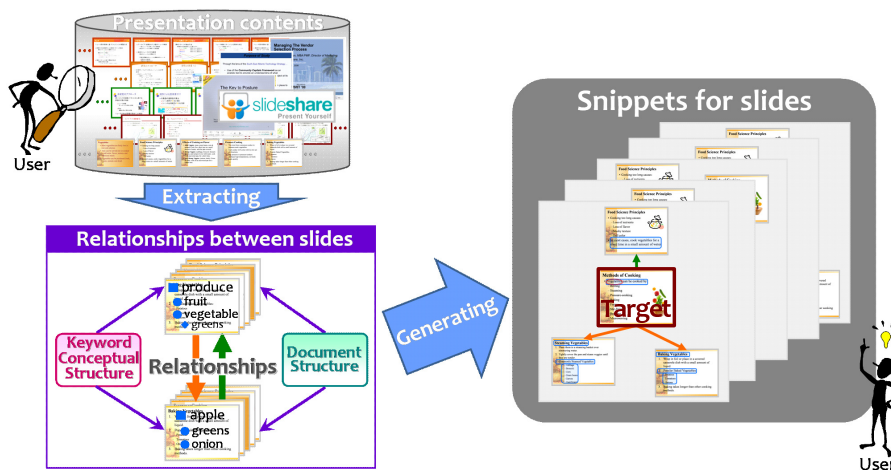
Presentation contents

Managing The Vendor Selection Process

The Key to Produce

slideshare
Present Yourself

User

Extracting

Relationships between slides

produce
fruit
vegetable
greens

Keyword Conceptual Structure

Relationships

Document Structure

apple
greens
onion

Generating

Snippets for slides

Food Science Principles

Methods of Cooking

Target

User